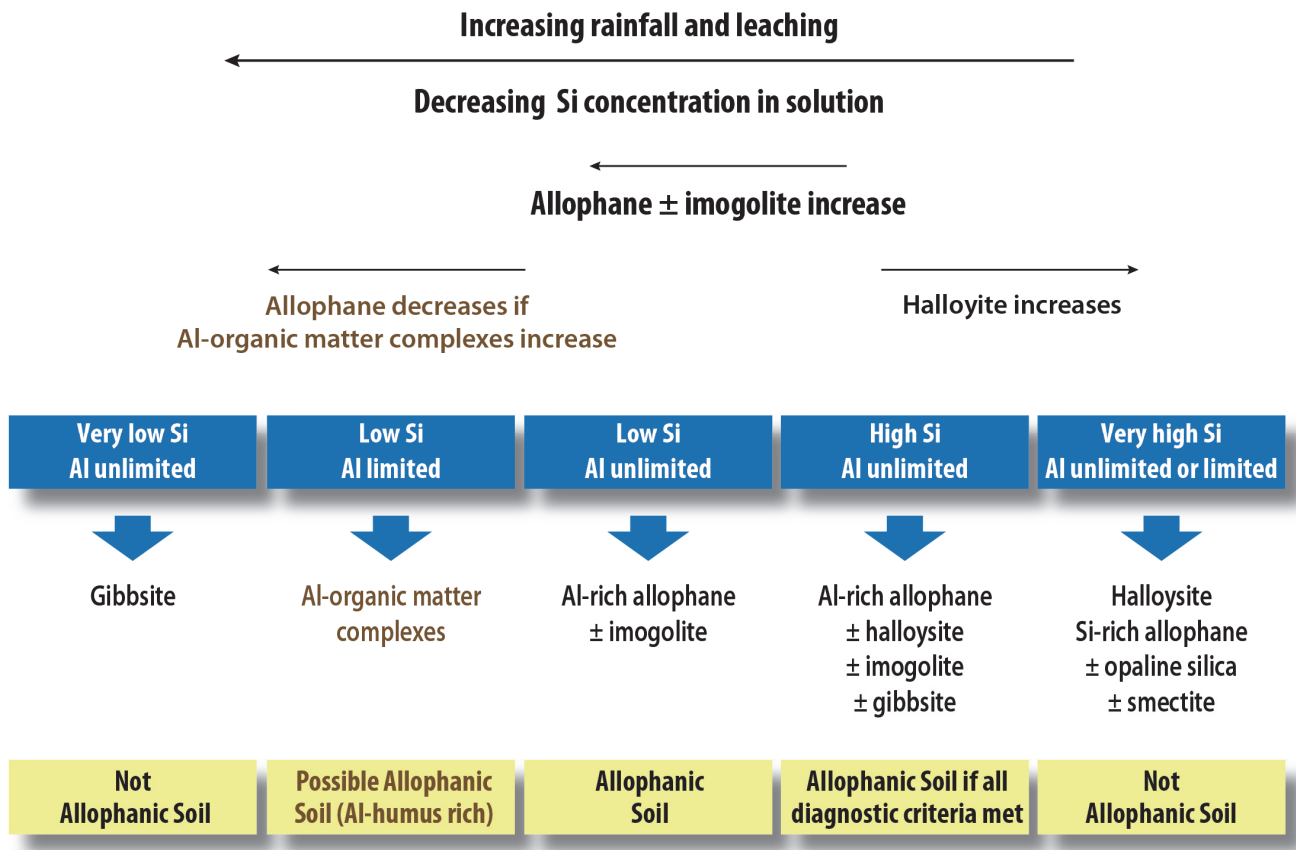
Increasing rainfall and leaching

Decreasing Si concentration in solution

Allophane ± imogolite increase

Allophane decreases if Al-organic matter complexes increase

Halloyite increases

| Very low Si Al unlimited | Low Si Al limited | Low Si Al unlimited | High Si Al unlimited | Very high Si Al unlimited or limited |
|---|---|---|---|---|
| Gibbsite | Al-organic matter complexes | Al-rich allophane ± imogolite | Al-rich allophane ± halloysite ± imogolite ± gibbsite | Halloysite Si-rich allophane ± opaline silica ± smectite |
| Not Allophanic Soil | Possible Allophanic Soil (Al-humus rich) | Allophanic Soil | Allophanic Soil if all diagnostic criteria met | Not Allophanic Soil |